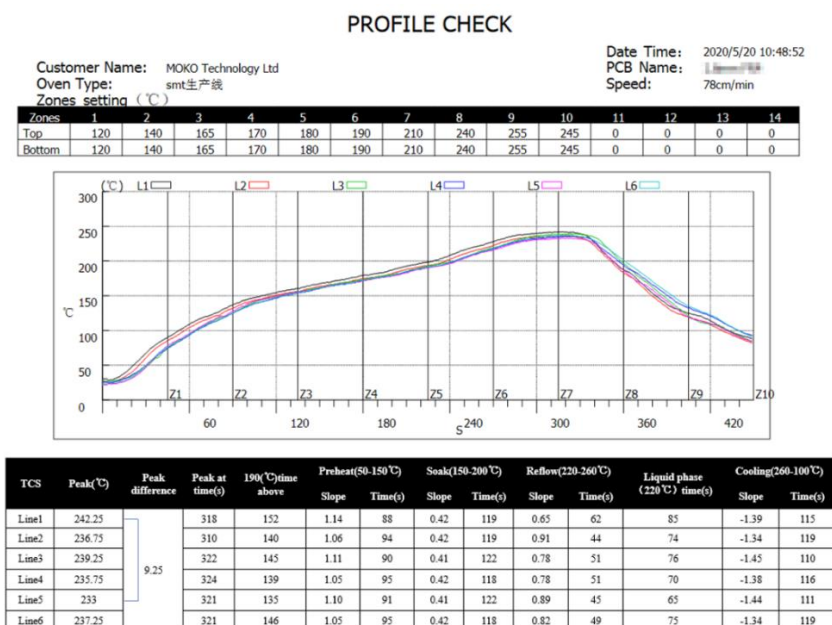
PROFILE CHECK

Customer Name: MOKO Technology Ltd
Oven Type: smt生产线
Zones setting (℃)

Date Time: 2020/5/20 10:48:52
PCB Name: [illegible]
Speed: 78cm/min

| Zones | 1 | 2 | 3 | 4 | 5 | 6 | 7 | 8 | 9 | 10 | 11 | 12 | 13 | 14 |
|---|---|---|---|---|---|---|---|---|---|---|---|---|---|---|
| Top | 120 | 140 | 165 | 170 | 180 | 190 | 210 | 240 | 255 | 245 | 0 | 0 | 0 | 0 |
| Bottom | 120 | 140 | 165 | 170 | 180 | 190 | 210 | 240 | 255 | 245 | 0 | 0 | 0 | 0 |

(℃) L1 L2 L3 L4 L5 L6
300
250
200
150
100
50
0
℃
Z1 Z2 Z3 Z4 Z5 Z6 Z7 Z8 Z9 Z10
60 120 180 240 300 360 420
S

| TCS | Peak(℃) | Peak difference | Peak at time(s) | 190(℃)time above | Preheat(50-150℃) Slope | Preheat Time(s) | Soak(150-200℃) Slope | Soak Time(s) | Reflow(220-260℃) Slope | Reflow Time(s) | Liquid phase (220℃) time(s) | Cooling(260-100℃) Slope | Cooling Time(s) |
|---|---|---|---|---|---|---|---|---|---|---|---|---|---|
| Line1 | 242.25 | 9.25 | 318 | 152 | 1.14 | 88 | 0.42 | 119 | 0.65 | 62 | 85 | -1.39 | 115 |
| Line2 | 236.75 | | 310 | 140 | 1.06 | 94 | 0.42 | 119 | 0.91 | 44 | 74 | -1.34 | 119 |
| Line3 | 239.25 | | 322 | 145 | 1.11 | 90 | 0.41 | 122 | 0.78 | 51 | 76 | -1.45 | 110 |
| Line4 | 235.75 | | 324 | 139 | 1.05 | 95 | 0.42 | 118 | 0.78 | 51 | 70 | -1.38 | 116 |
| Line5 | 233 | | 321 | 135 | 1.10 | 91 | 0.41 | 122 | 0.89 | 45 | 65 | -1.44 | 111 |
| Line6 | 237.25 | | 321 | 146 | 1.05 | 95 | 0.42 | 118 | 0.82 | 49 | 75 | -1.34 | 119 |